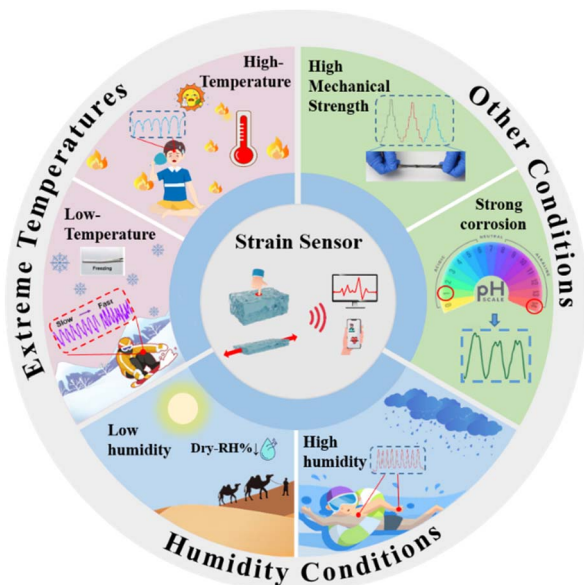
Extreme Temperatures

Other Conditions

Humidity Conditions

High-Temperature

High Mechanical Strength

Low-Temperature

Freezing

Slow

Fast

Strain Sensor

Strong corrosion

ACIDIC

NEUTRAL

ALKALINE

pH SCALE

Low humidity

Dry-RH%↓

High humidity